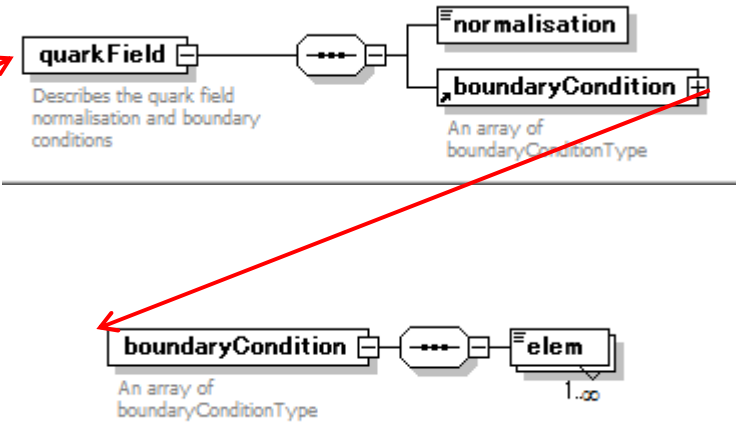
quarkField

Describes the quark field normalisation and boundary conditions

normalisation

boundaryCondition

An array of boundaryConditionType

boundaryCondition

An array of boundaryConditionType

elem

$1..\infty$